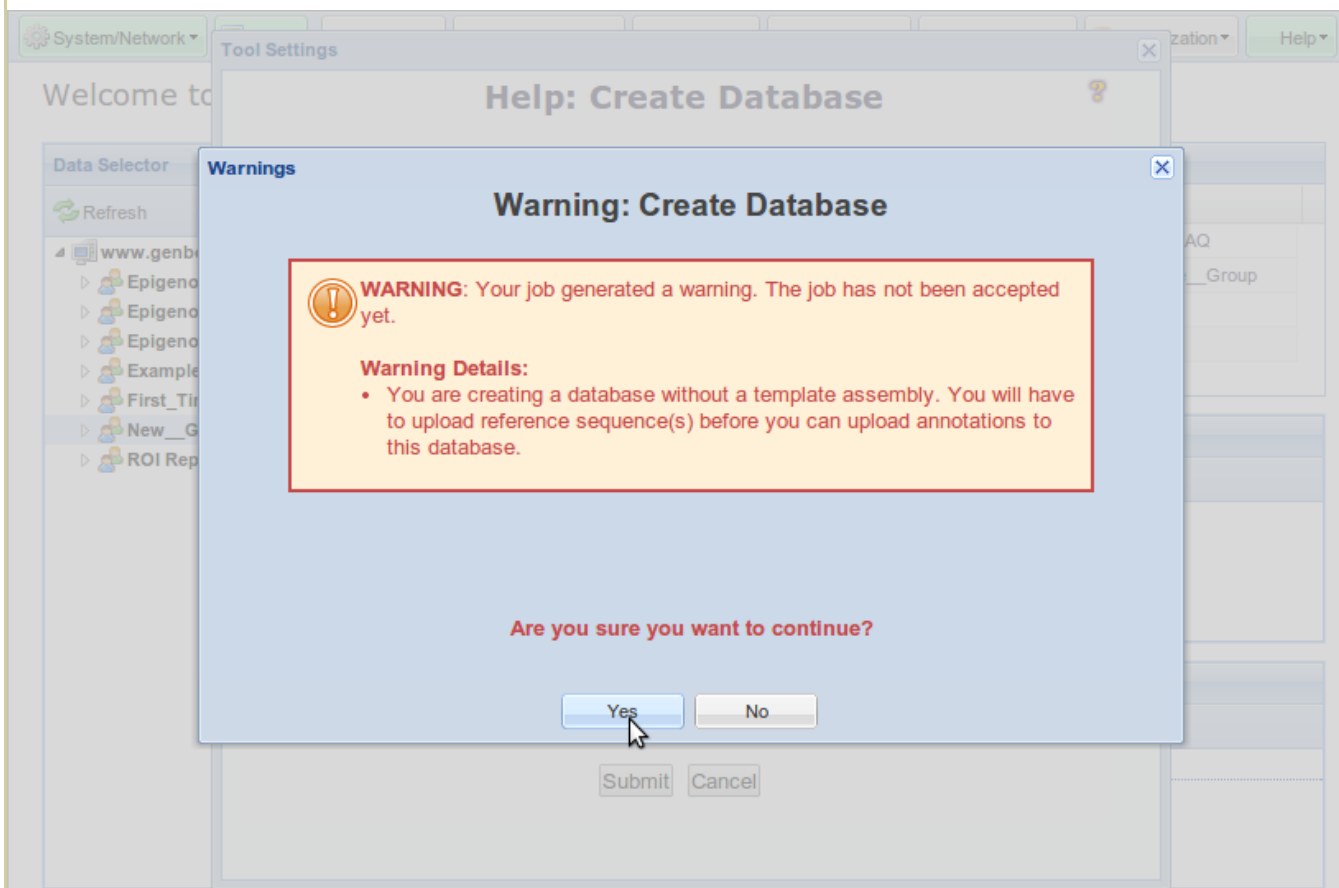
System/Network ▾ zation ▾ Help ▾

Tool Settings

Help: Create Database

Welcome to

Data Selector

Refresh

www.genb
Epigeno
Epigeno
Epigeno
Example
First_Ti
New__G
ROI Rep

AQ
__Group

Warnings

Warning: Create Database

WARNING: Your job generated a warning. The job has not been accepted yet.

Warning Details:
• You are creating a database without a template assembly. You will have to upload reference sequence(s) before you can upload annotations to this database.

Are you sure you want to continue?

Yes No

Submit Cancel